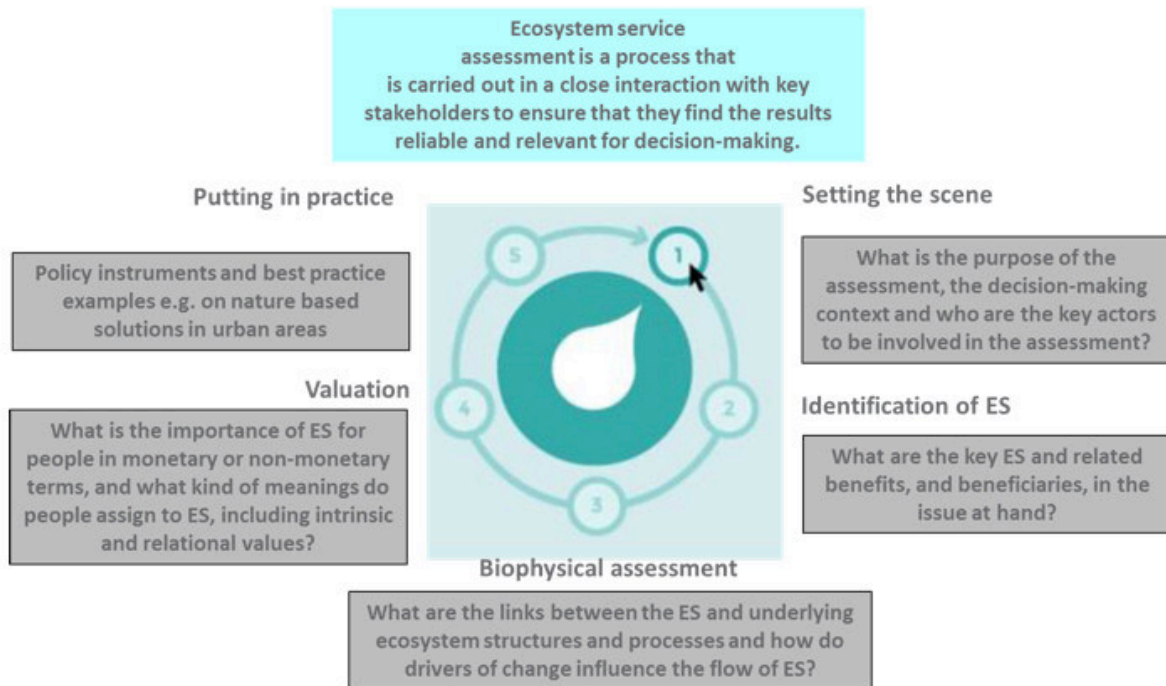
Ecosystem service assessment is a process that is carried out in a close interaction with key stakeholders to ensure that they find the results reliable and relevant for decision-making.

Putting in practice

Policy instruments and best practice examples e.g. on nature based solutions in urban areas

Setting the scene

What is the purpose of the assessment, the decision-making context and who are the key actors to be involved in the assessment?

5

1

2

3

4

Valuation

What is the importance of ES for people in monetary or non-monetary terms, and what kind of meanings do people assign to ES, including intrinsic and relational values?

Identification of ES

What are the key ES and related benefits, and beneficiaries, in the issue at hand?

Biophysical assessment

What are the links between the ES and underlying ecosystem structures and processes and how do drivers of change influence the flow of ES?